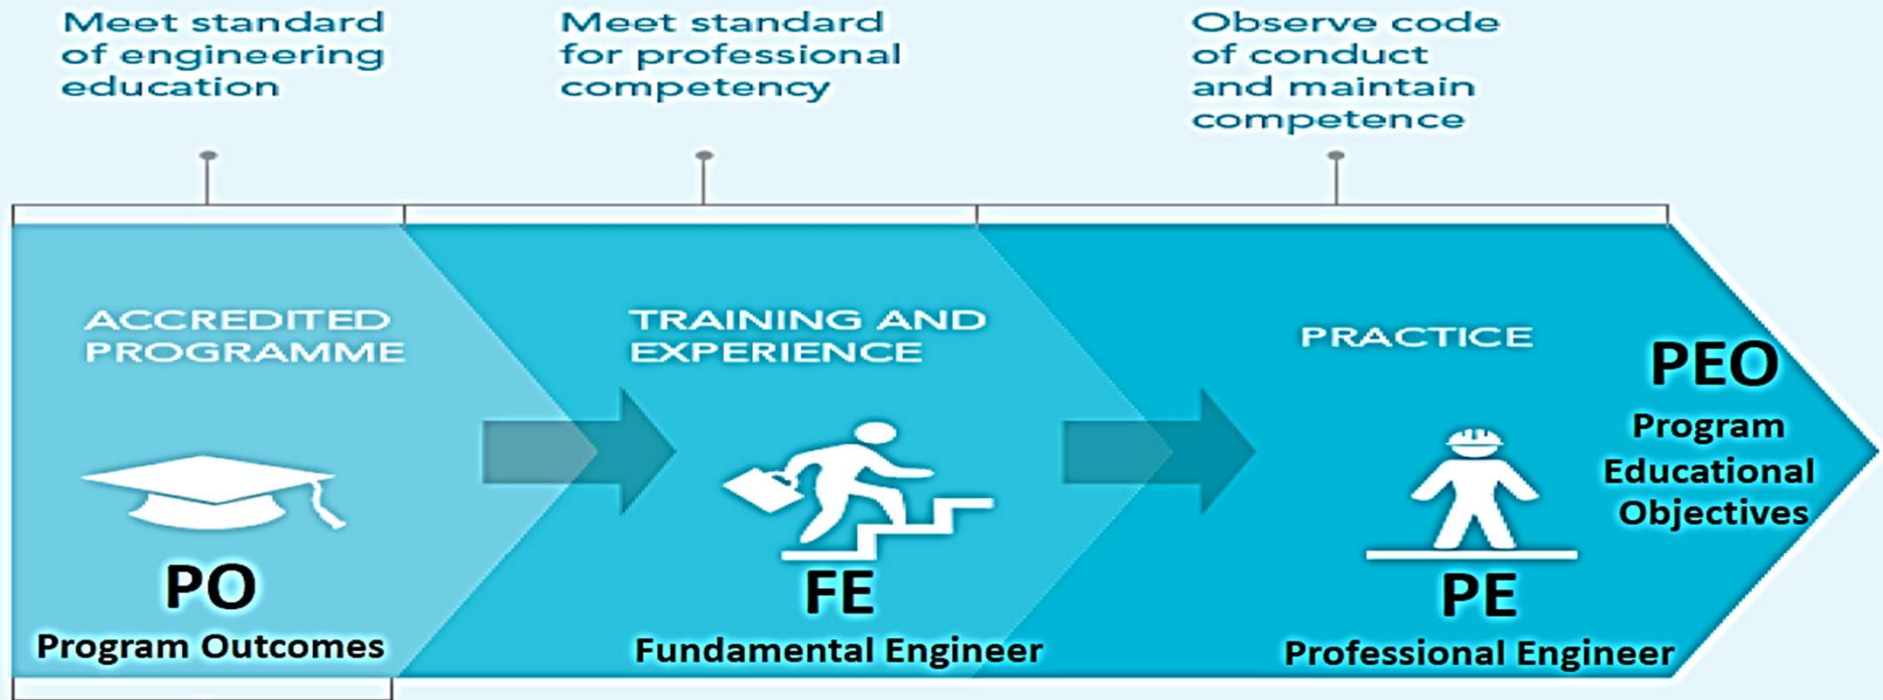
Meet standard of engineering education

Meet standard for professional competency

Observe code of conduct and maintain competence

ACCREDITED PROGRAMME

PO

Program Outcomes

TRAINING AND EXPERIENCE

FE

Fundamental Engineer

PRACTICE

PE

Professional Engineer

PEO

Program Educational Objectives